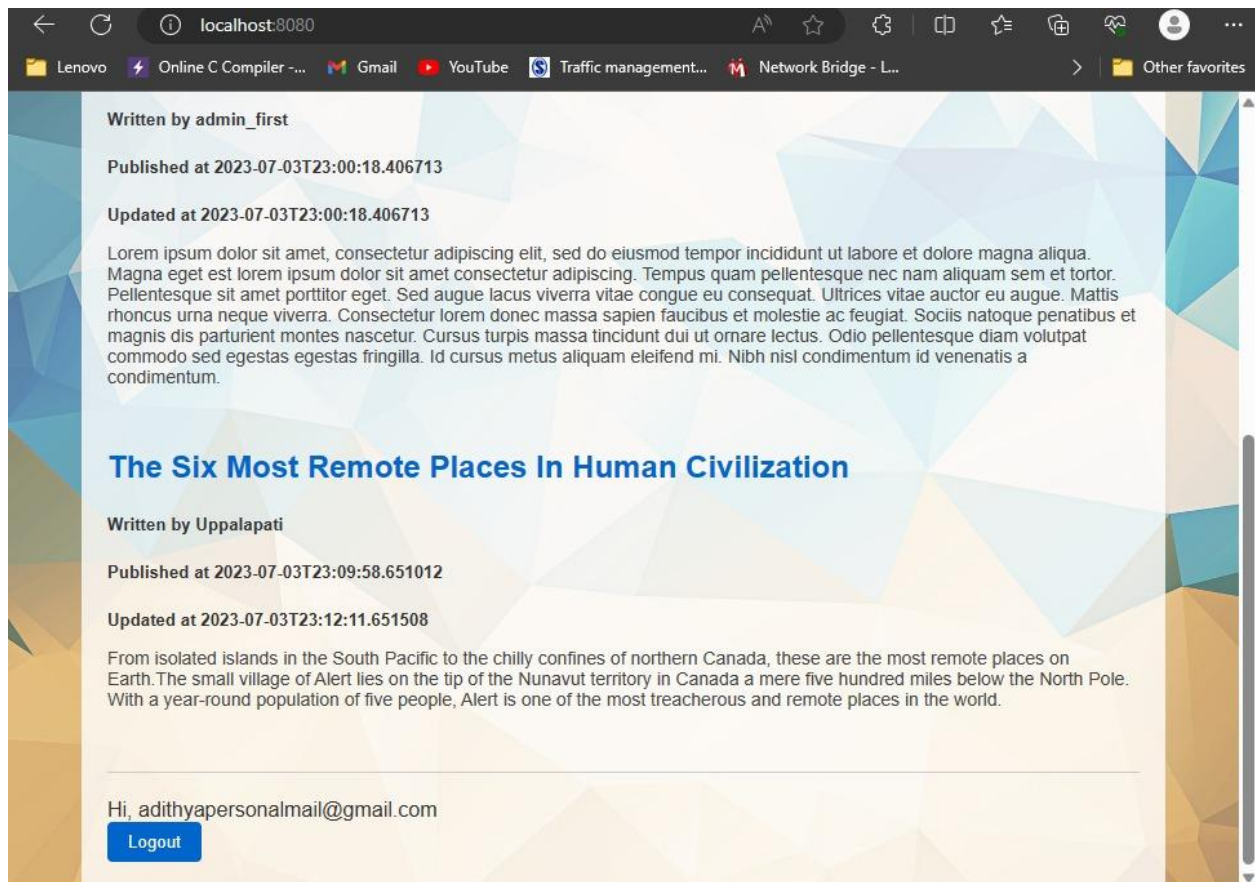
localhost:8080

Lenovo Online C Compiler -... Gmail YouTube Traffic management... Network Bridge - L... Other favorites

Written by admin_first

Published at 2023-07-03T23:00:18.406713

Updated at 2023-07-03T23:00:18.406713

Lorem ipsum dolor sit amet, consectetur adipiscing elit, sed do eiusmod tempor incididunt ut labore et dolore magna aliqua. Magna eget est lorem ipsum dolor sit amet consectetur adipiscing. Tempus quam pellentesque nec nam aliquam sem et tortor. Pellentesque sit amet porttitor eget. Sed augue lacus viverra vitae congue eu consequat. Ultrices vitae auctor eu augue. Mattis rhoncus urna neque viverra. Consectetur lorem donec massa sapien faucibus et molestie ac feugiat. Sociis natoque penatibus et magnis dis parturient montes nascetur. Cursus turpis massa tincidunt dui ut ornare lectus. Odio pellentesque diam volutpat commodo sed egestas egestas fringilla. Id cursus metus aliquam eleifend mi. Nibh nisl condimentum id venenatis a condimentum.

The Six Most Remote Places In Human Civilization

Written by Uppalapati

Published at 2023-07-03T23:09:58.651012

Updated at 2023-07-03T23:12:11.651508

From isolated islands in the South Pacific to the chilly confines of northern Canada, these are the most remote places on Earth.The small village of Alert lies on the tip of the Nunavut territory in Canada a mere five hundred miles below the North Pole. With a year-round population of five people, Alert is one of the most treacherous and remote places in the world.

Hi, adithyapersonalmail@gmail.com

Logout